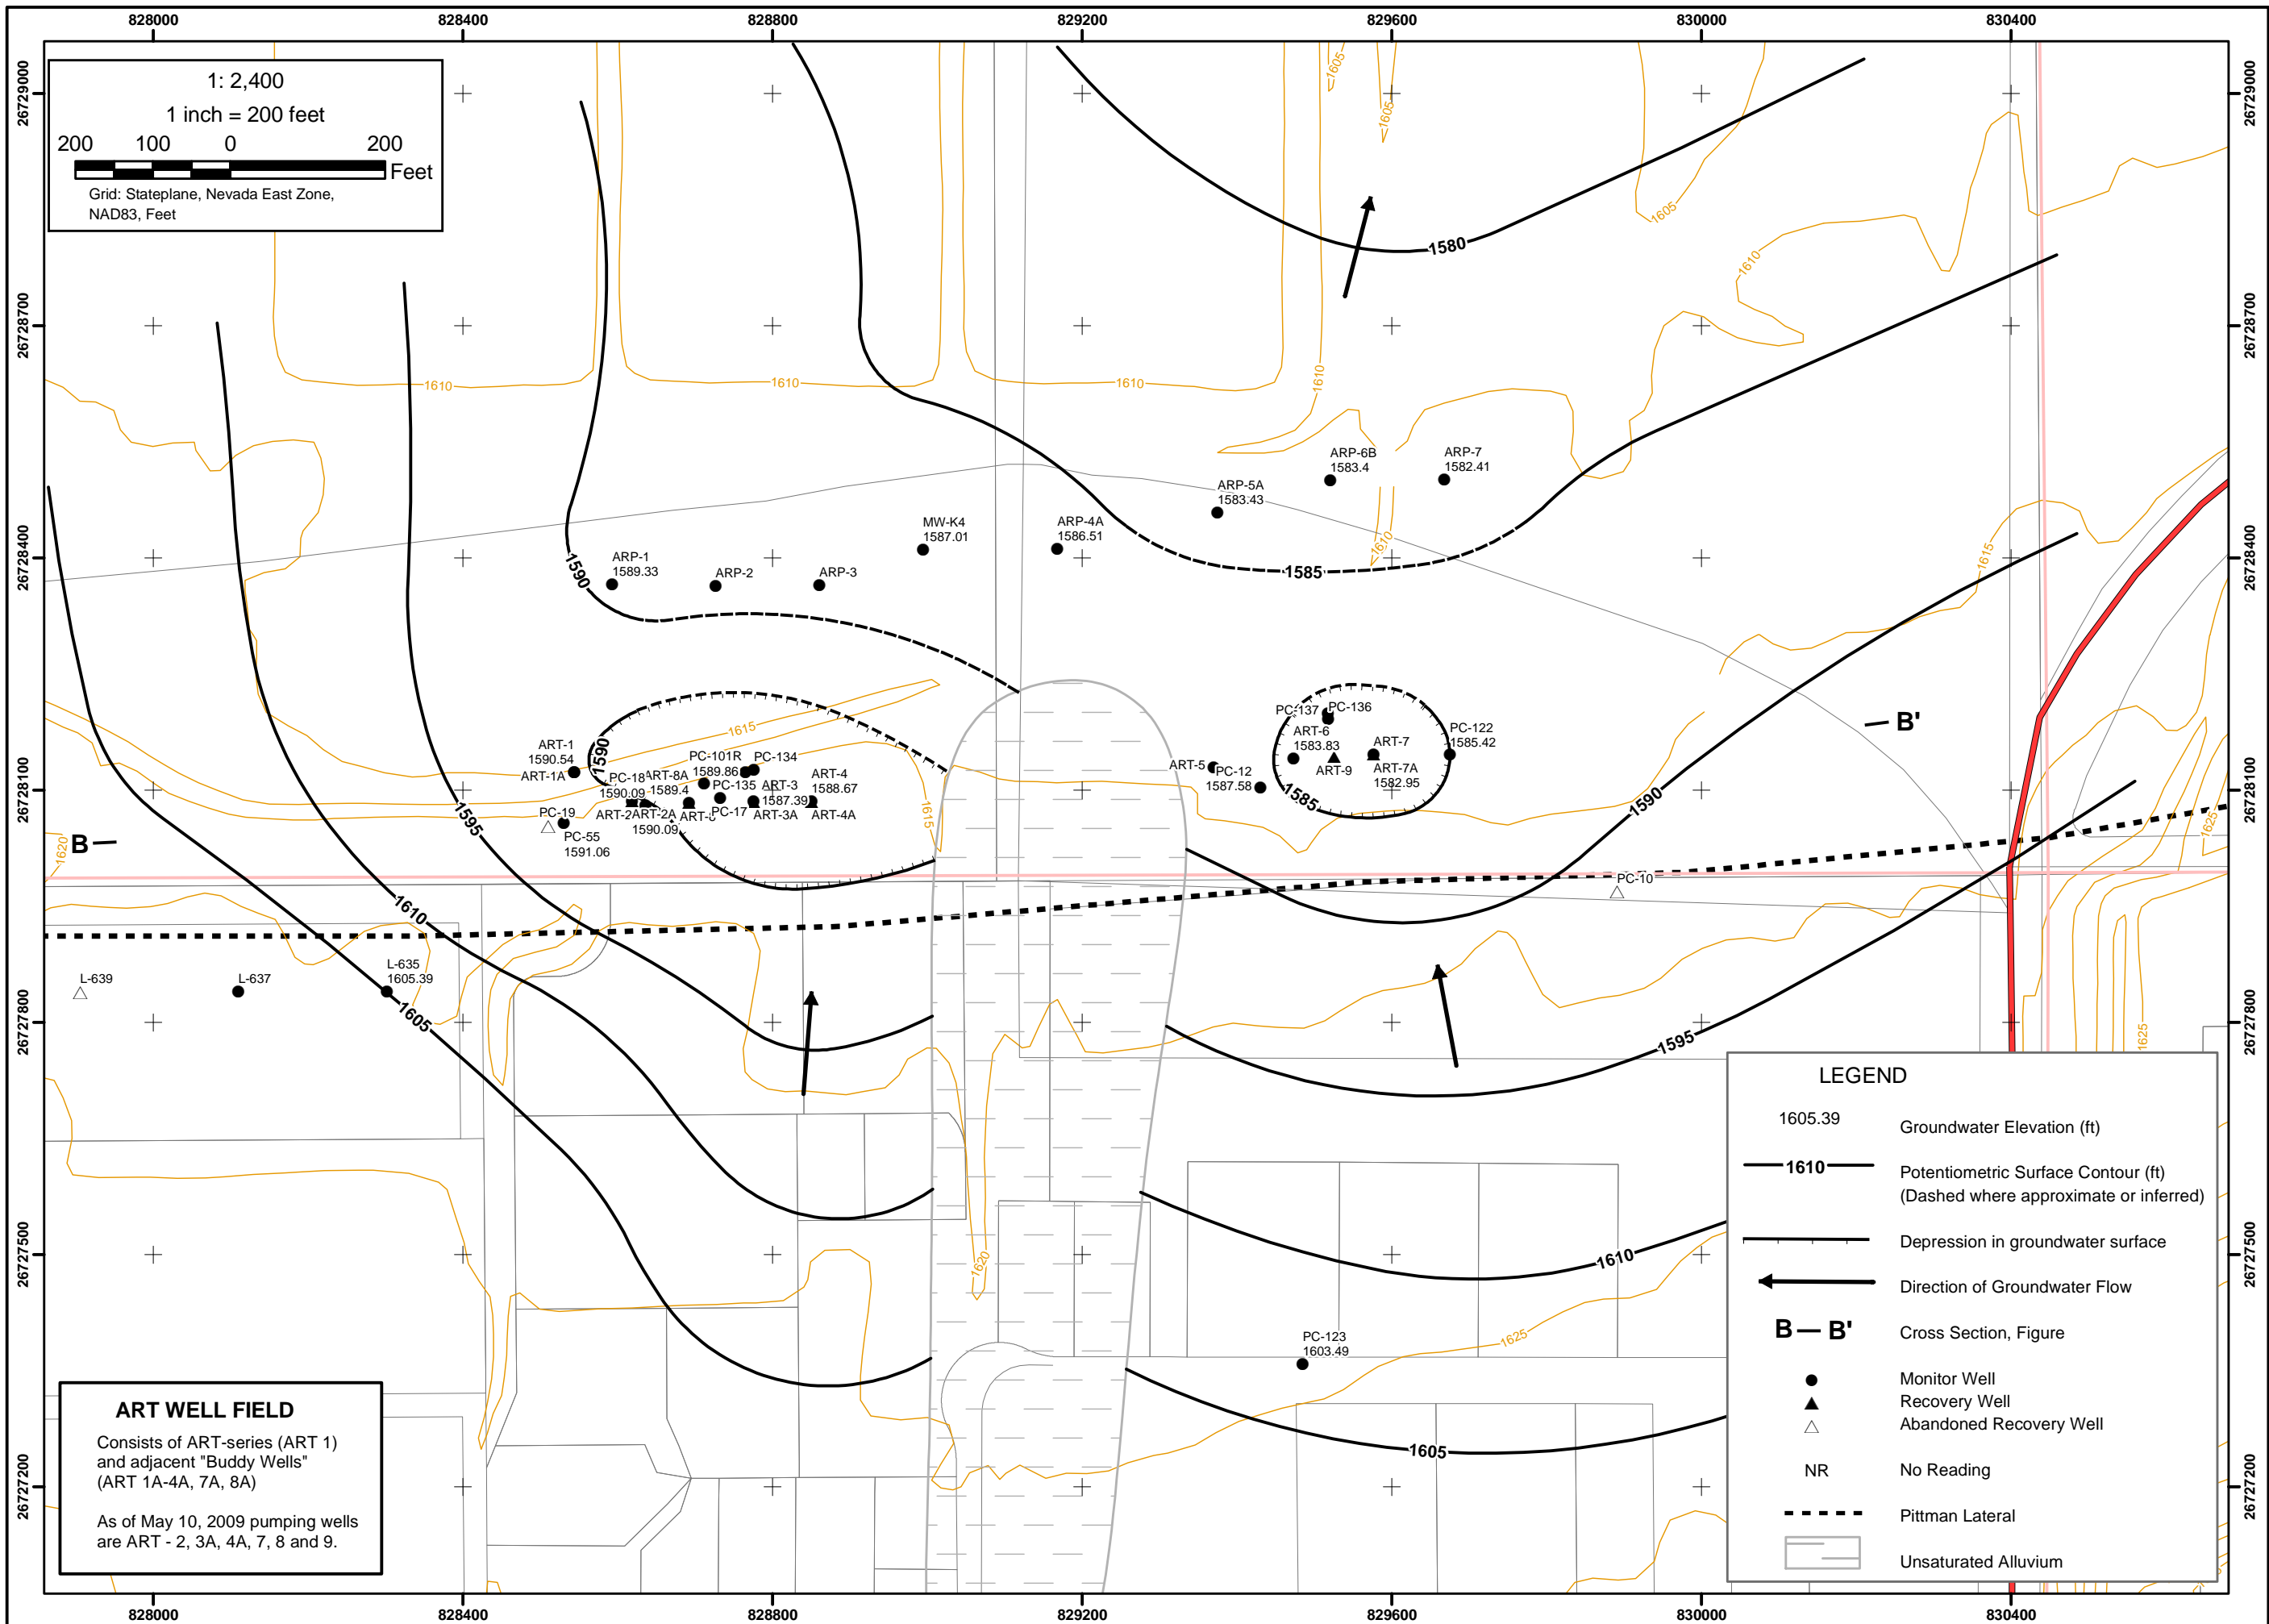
828000 828400 828800 829200 829600 830000 830400

26729000 26728700 26728400 26728100 26727800 26727500 26727200

1: 2,400
1 inch = 200 feet
200 100 0 200
Feet
Grid: Stateplane, Nevada East Zone, NAD83, Feet

1610 1610 1610 1610 1605 1605 1605 1610 1610 1615 1615 1615 1620 1620 1625 1625 1625

1580
1585
1590
1590
1595
1595
1610
1605
1610
1605
1590
1585
1590

ARP-6B 1583.4
ARP-7 1582.41
ARP-5A 1583.43
ARP-4A 1586.51
MW-K4 1587.01
ARP-1 1589.33
ARP-2
ARP-3
ART-1 1590.54
ART-1A
PC-18 1590.09
ART-8A 1589.4
PC-101R 1589.86
PC-134
PC-135
ART-3 1587.39
ART-4 1588.67
ART-4A
ART-3A
PC-17
ART-5
ART-2 ART-2A 1590.09
PC-19
PC-55 1591.06
PC-137
PC-136
ART-6 1583.83
ART-9
ART-7
ART-7A 1582.95
PC-122 1585.42
ART-5
PC-12 1587.58
PC-10
B
B'
L-639
L-637
L-635 1605.39
PC-123 1603.49

ART WELL FIELD
Consists of ART-series (ART 1) and adjacent "Buddy Wells" (ART 1A-4A, 7A, 8A)

As of May 10, 2009 pumping wells are ART - 2, 3A, 4A, 7, 8 and 9.

LEGEND
1605.39 Groundwater Elevation (ft)
1610 Potentiometric Surface Contour (ft) (Dashed where approximate or inferred)
Depression in groundwater surface
Direction of Groundwater Flow
B — B' Cross Section, Figure
Monitor Well
Recovery Well
Abandoned Recovery Well
NR No Reading
Pittman Lateral
Unsaturated Alluvium